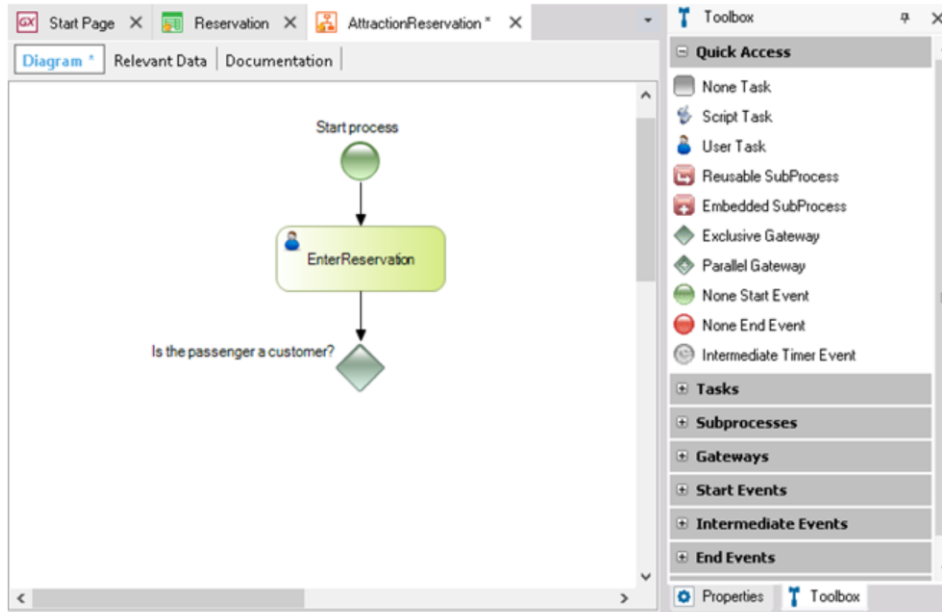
GX Start Page ✕ Reservation ✕ AttractionReservation * ✕

Diagram * | Relevant Data | Documentation

Start process

EnterReservation

Is the passenger a customer?

Toolbox

Quick Access

None Task
Script Task
User Task
Reusable SubProcess
Embedded SubProcess
Exclusive Gateway
Parallel Gateway
None Start Event
None End Event
Intermediate Timer Event

Tasks
Subprocesses
Gateways
Start Events
Intermediate Events
End Events

Properties | Toolbox